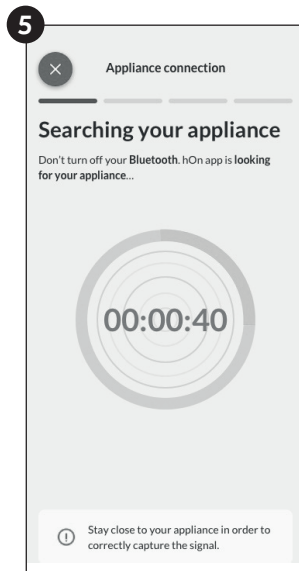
5

Appliance connection

Searching your appliance

Don't turn off your Bluetooth. hOn app is looking for your appliance...

00:00:40

Stay close to your appliance in order to correctly capture the signal.